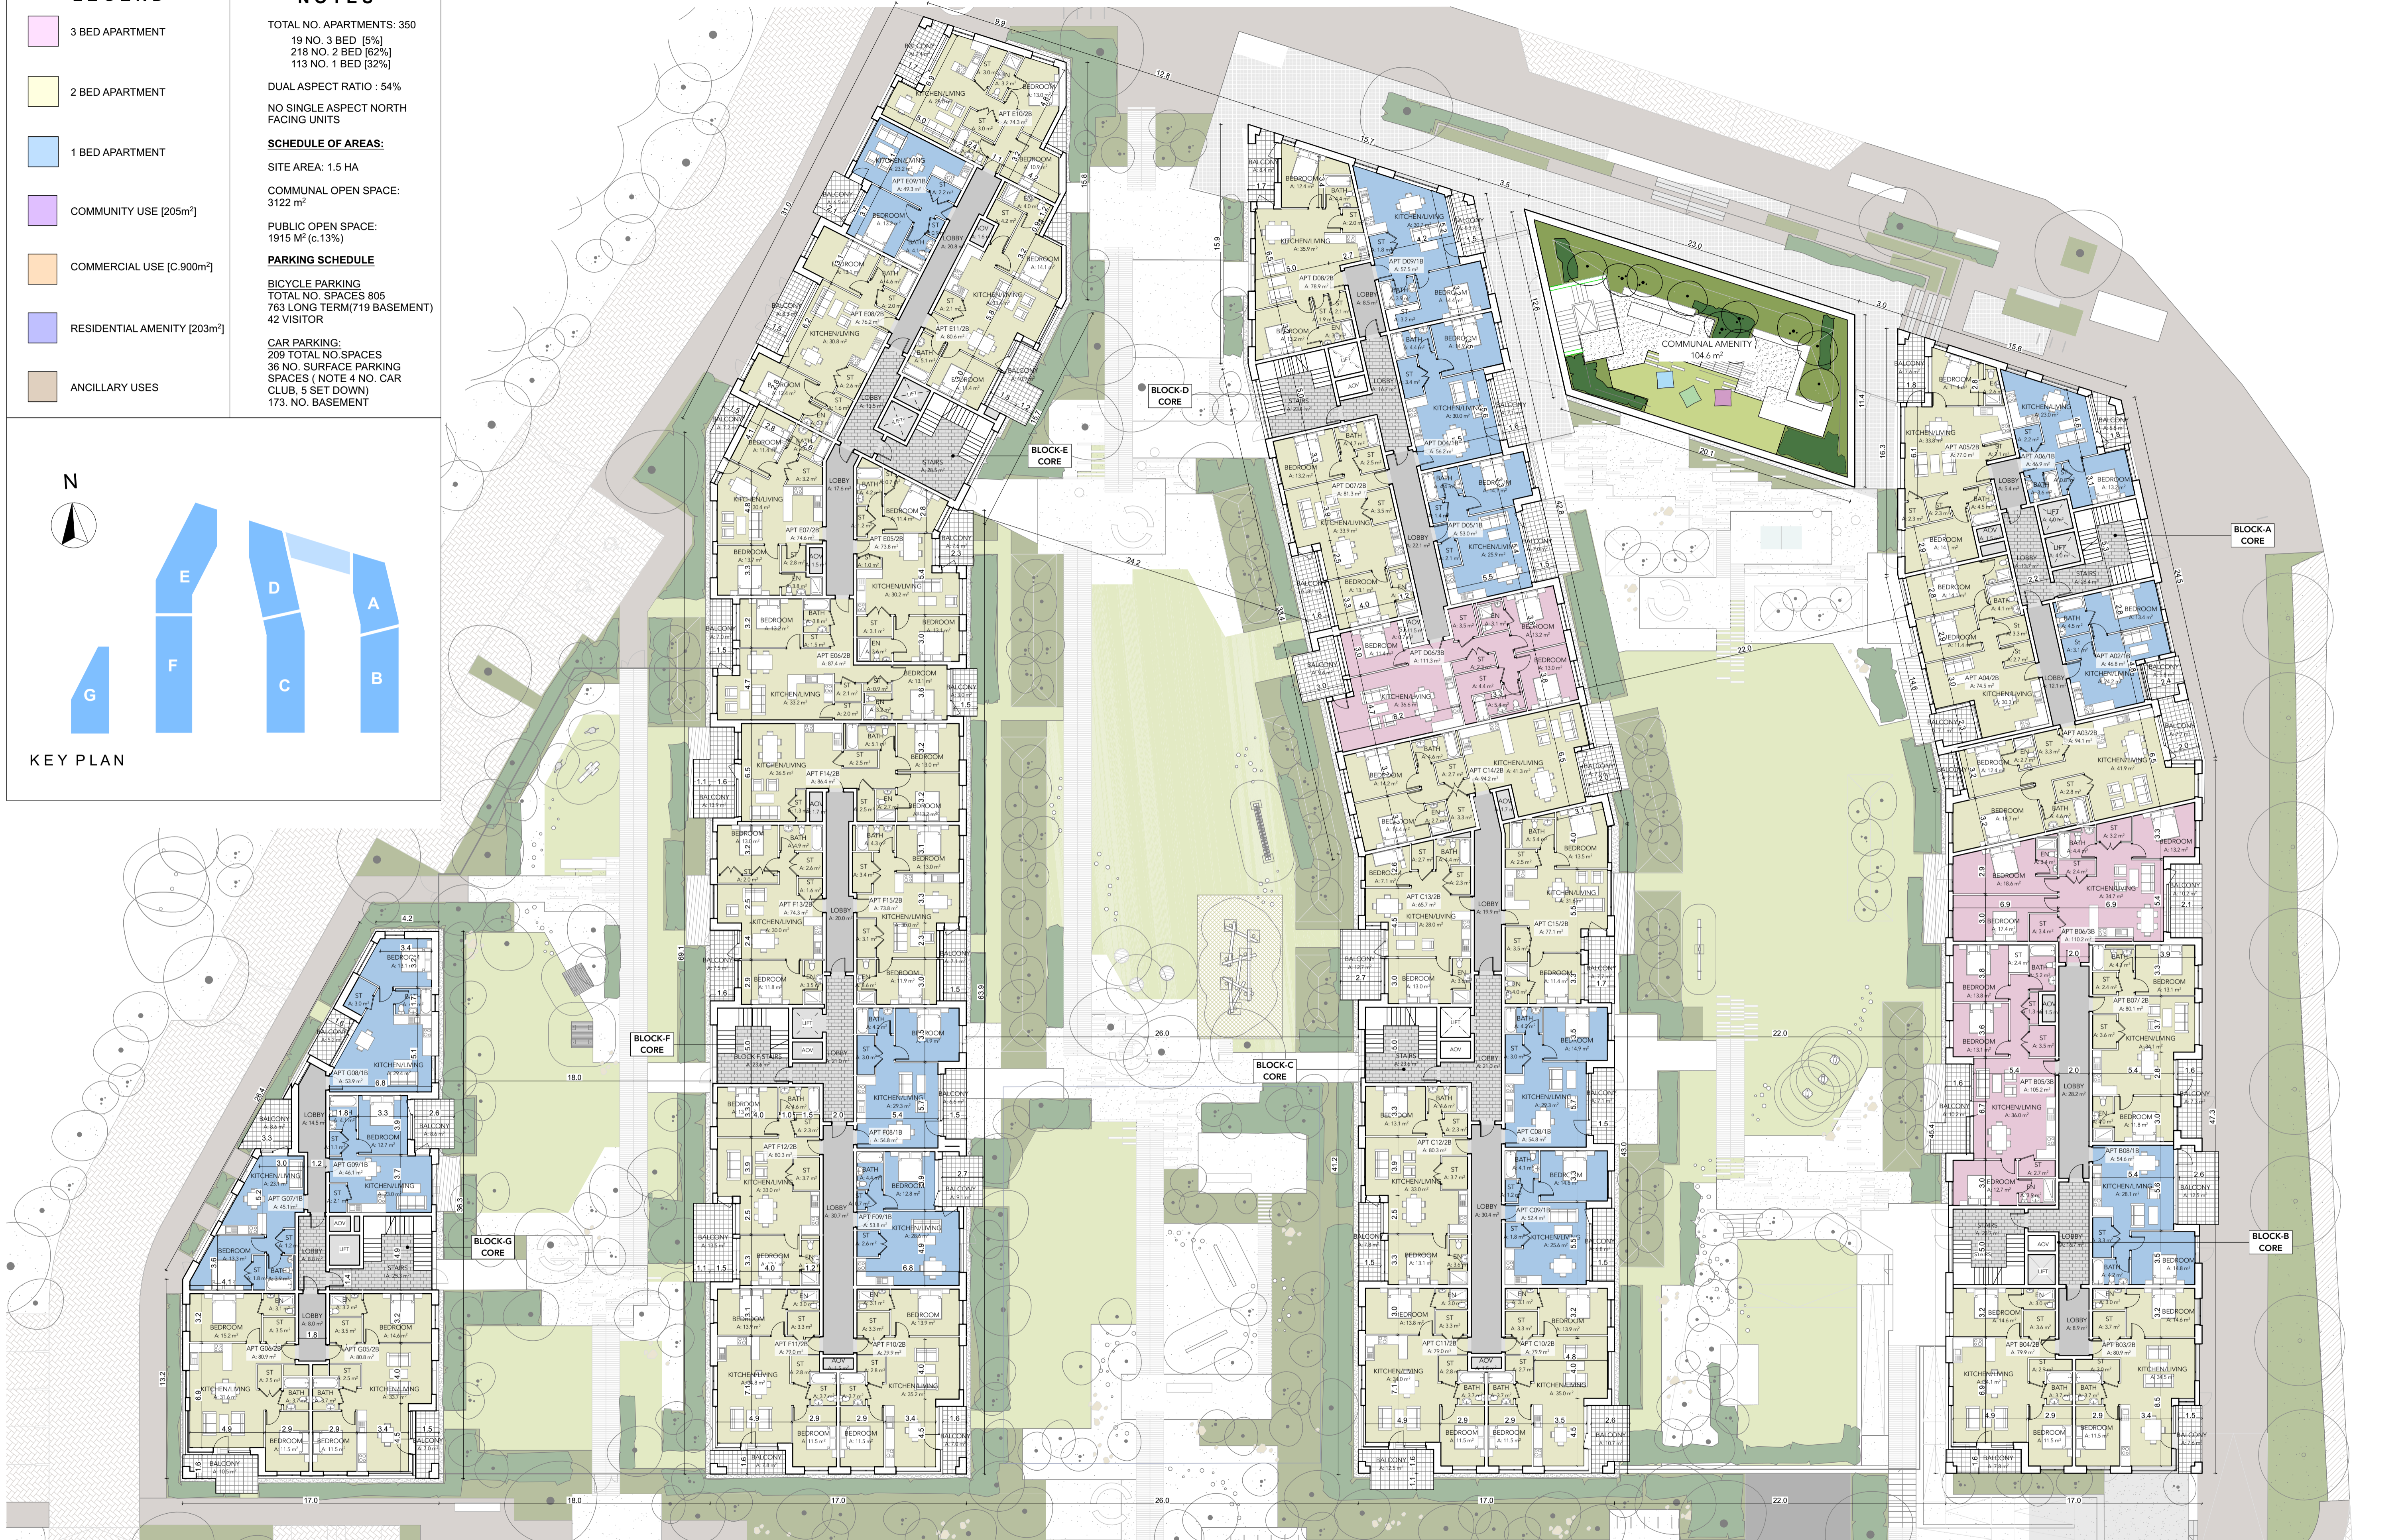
3 BED APARTMENT

2 BED APARTMENT

1 BED APARTMENT

COMMUNITY USE [205m$^2$]

COMMERCIAL USE [C.900m$^2$]

RESIDENTIAL AMENITY [203m$^2$]

ANCILLARY USES

TOTAL NO. APARTMENTS: 350
19 NO. 3 BED [5%]
218 NO. 2 BED [62%]
113 NO. 1 BED [32%]

DUAL ASPECT RATIO : 54%

NO SINGLE ASPECT NORTH FACING UNITS

SCHEDULE OF AREAS:

SITE AREA: 1.5 HA

COMMUNAL OPEN SPACE: 3122 m$^2$

PUBLIC OPEN SPACE: 1915 M$^2$ (c.13%)

PARKING SCHEDULE

BICYCLE PARKING
TOTAL NO. SPACES 805
763 LONG TERM(719 BASEMENT)
42 VISITOR

CAR PARKING:
209 TOTAL NO.SPACES
36 NO. SURFACE PARKING SPACES ( NOTE 4 NO. CAR CLUB, 5 SET DOWN)
173. NO. BASEMENT

N

E
D
A
F
C
B
G

KEY PLAN

COMMUNAL AMENITY
104.6 m$^2$

BLOCK-D CORE

BLOCK-E CORE

BLOCK-A CORE

BLOCK-F CORE

BLOCK-C CORE

BLOCK-G CORE

BLOCK-B CORE

APT E10/2B
APT E09/1B
APT E08/2B
APT E11/2B
APT E07/2B
APT E05/2B
APT E06/2B
APT D08/2B
APT D09/1B
APT D07/2B
APT D04/1B
APT D05/1B
APT D06/3B
APT C14/2B
APT C13/2B
APT C15/2B
APT C12/2B
APT C08/1B
APT C09/1B
APT C11/2B
APT C10/2B
APT A05/2B
APT A06/1B
APT A04/2B
APT A02/1B
APT A03/2B
APT B06/3B
APT B07/2B
APT B05/3B
APT B08/1B
APT B04/2B
APT B03/2B
APT F14/2B
APT F13/2B
APT F15/2B
APT F12/2B
APT F06/1B
APT F09/1B
APT F11/2B
APT F10/2B
APT G08/1B
APT G09/1B
APT G07/1B
APT G06/2B
APT G05/2B

KITCHEN/LIVING
BEDROOM
BATH
EN
ST
LOBBY
BALCONY
STAIRS
LIFT
AOV

26.0
22.0
18.0
17.0
24.2
23.0
15.7
15.6
12.8
9.9